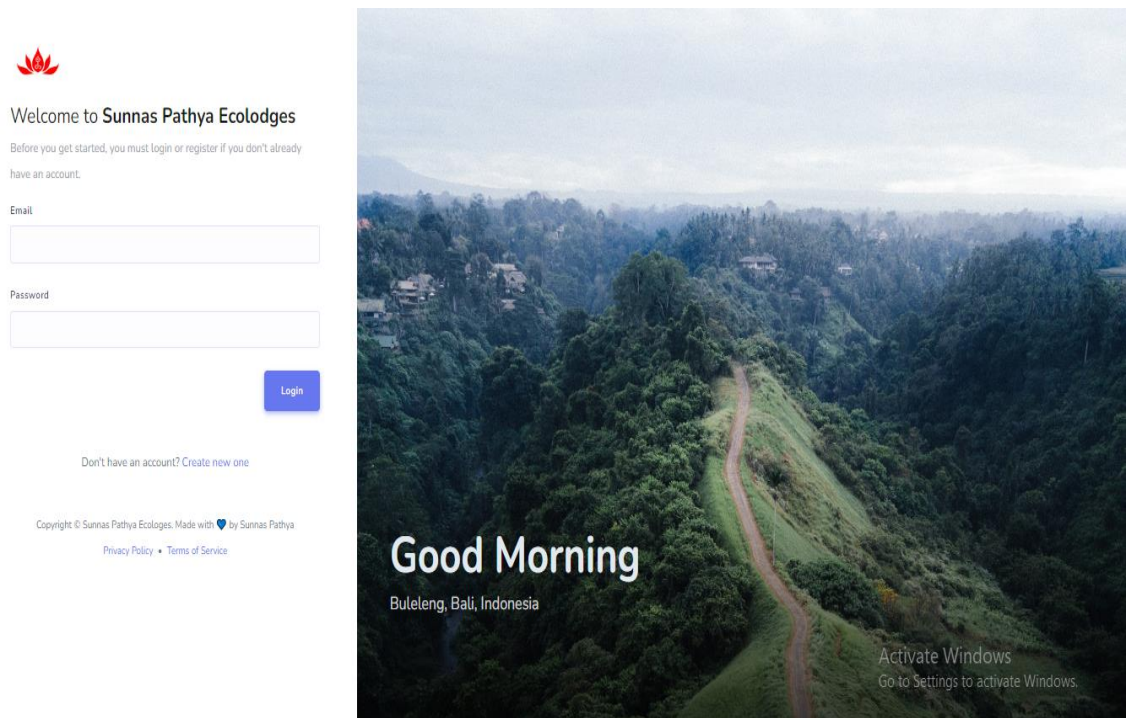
Welcome to **Sunnas Pathya Ecolodges**

Before you get started, you must login or register if you don't already have an account.

Email

Password

Login

Don't have an account? Create new one

Copyright © Sunnas Pathya Ecologes. Made with by Sunnas Pathya

Privacy Policy • Terms of Service

Good Morning

Buleleng, Bali, Indonesia

Activate Windows
Go to Settings to activate Windows.